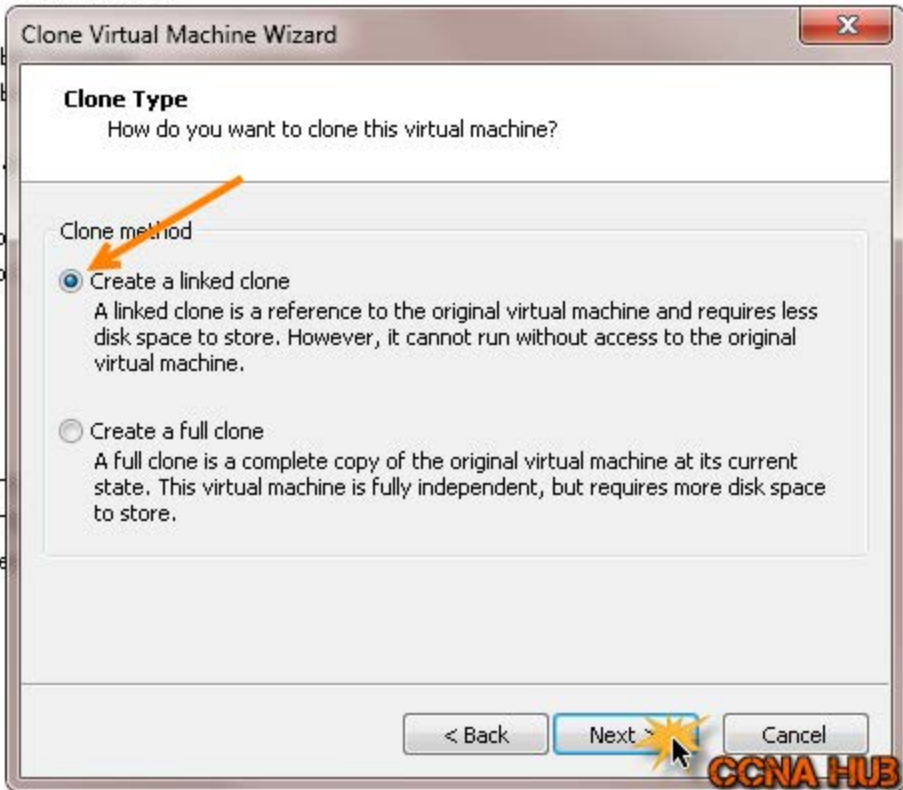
Clone Virtual Machine Wizard

Clone Type
How do you want to clone this virtual machine?

Clone method

Create a linked clone
A linked clone is a reference to the original virtual machine and requires less disk space to store. However, it cannot run without access to the original virtual machine.

Create a full clone
A full clone is a complete copy of the original virtual machine at its current state. This virtual machine is fully independent, but requires more disk space to store.

< Back
Next >
Cancel

CCNA HUB